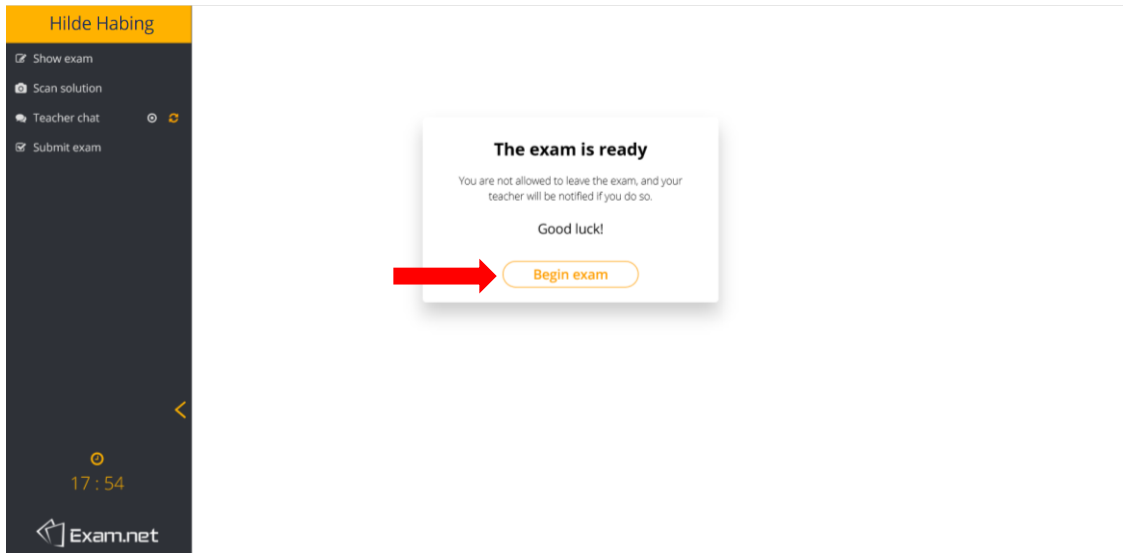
Hilde Habing

Show exam
Scan solution
Teacher chat
Submit exam

17 : 54

Exam.net

The exam is ready

You are not allowed to leave the exam, and your teacher will be notified if you do so.

Good luck!

Begin exam